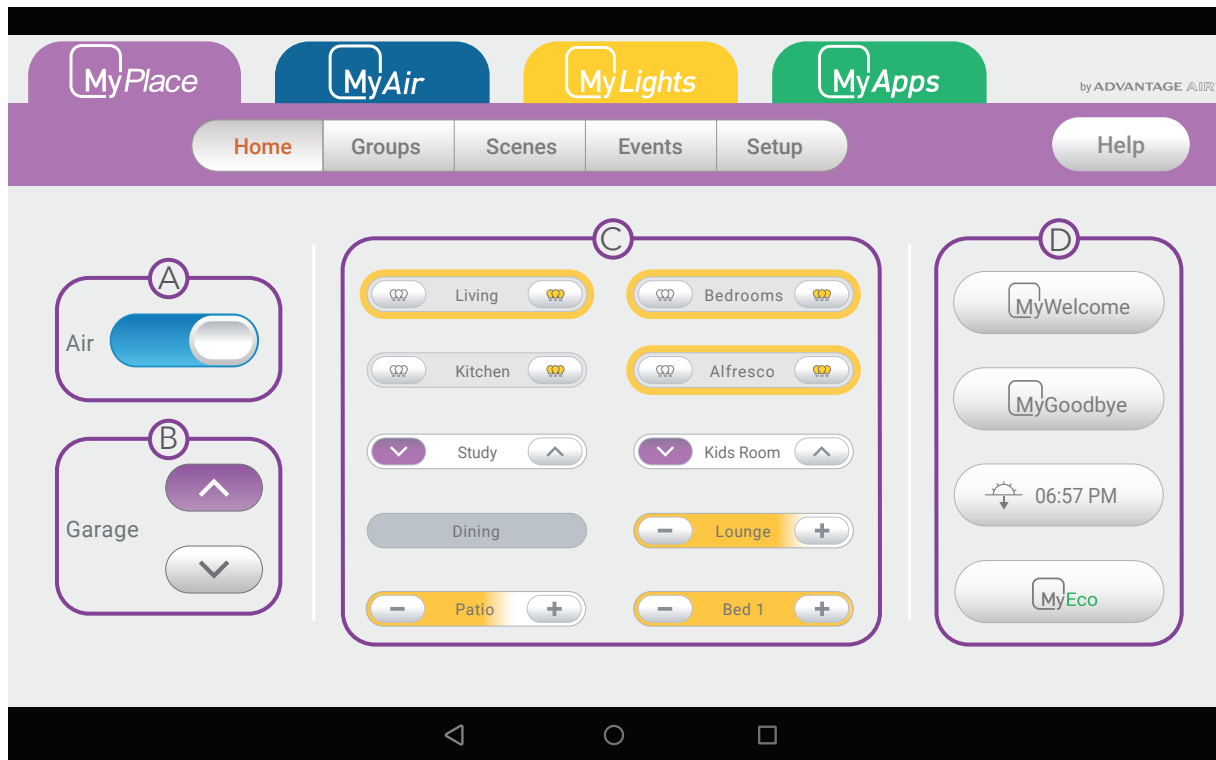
MyPlace MyAir MyLights MyApps

by ADVANTAGE AIR

Home Groups Scenes Events Setup

Help

A

Air

B

Garage

C

Living Bedrooms

Kitchen Alfresco

Study Kids Room

Dining Lounge

Patio Bed 1

D

MyWelcome

MyGoodbye

06:57 PM

MyEco